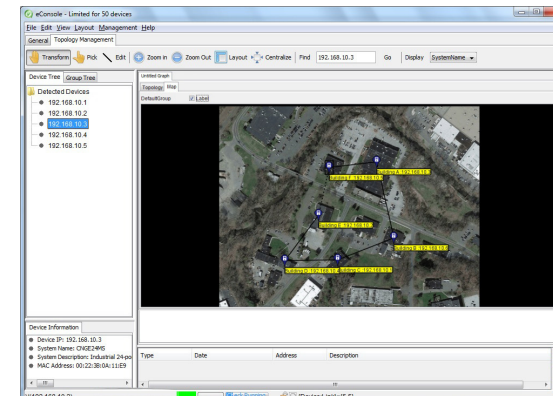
eConsole - Limited for 50 devices

File Edit View Layout Management Help

General Topology Management

Transform Pick Edit Zoom in Zoom Out Layout Centralize Find 192.168.10.3 Go Display SystemName

Device Tree Group Tree

Detected Devices
192.168.10.1
192.168.10.2
192.168.10.3
192.168.10.4
192.168.10.5

Untitled Graph
Topology Map
DefaultGroup Label

Building A 192.168.10.2
Building F 192.168.10.1
Building E 192.168.10.3
Building B 192.168.10.4
Building D 192.168.10.4
Building C 192.168.10.5

Device Information
Device IP: 192.168.10.3
System Name: CNGE24MS
System Description: Industrial 24-po
MAC Address: 00:22:3B:0A:11:E9

| Type | Date | Address | Description |
|---|---|---|---|